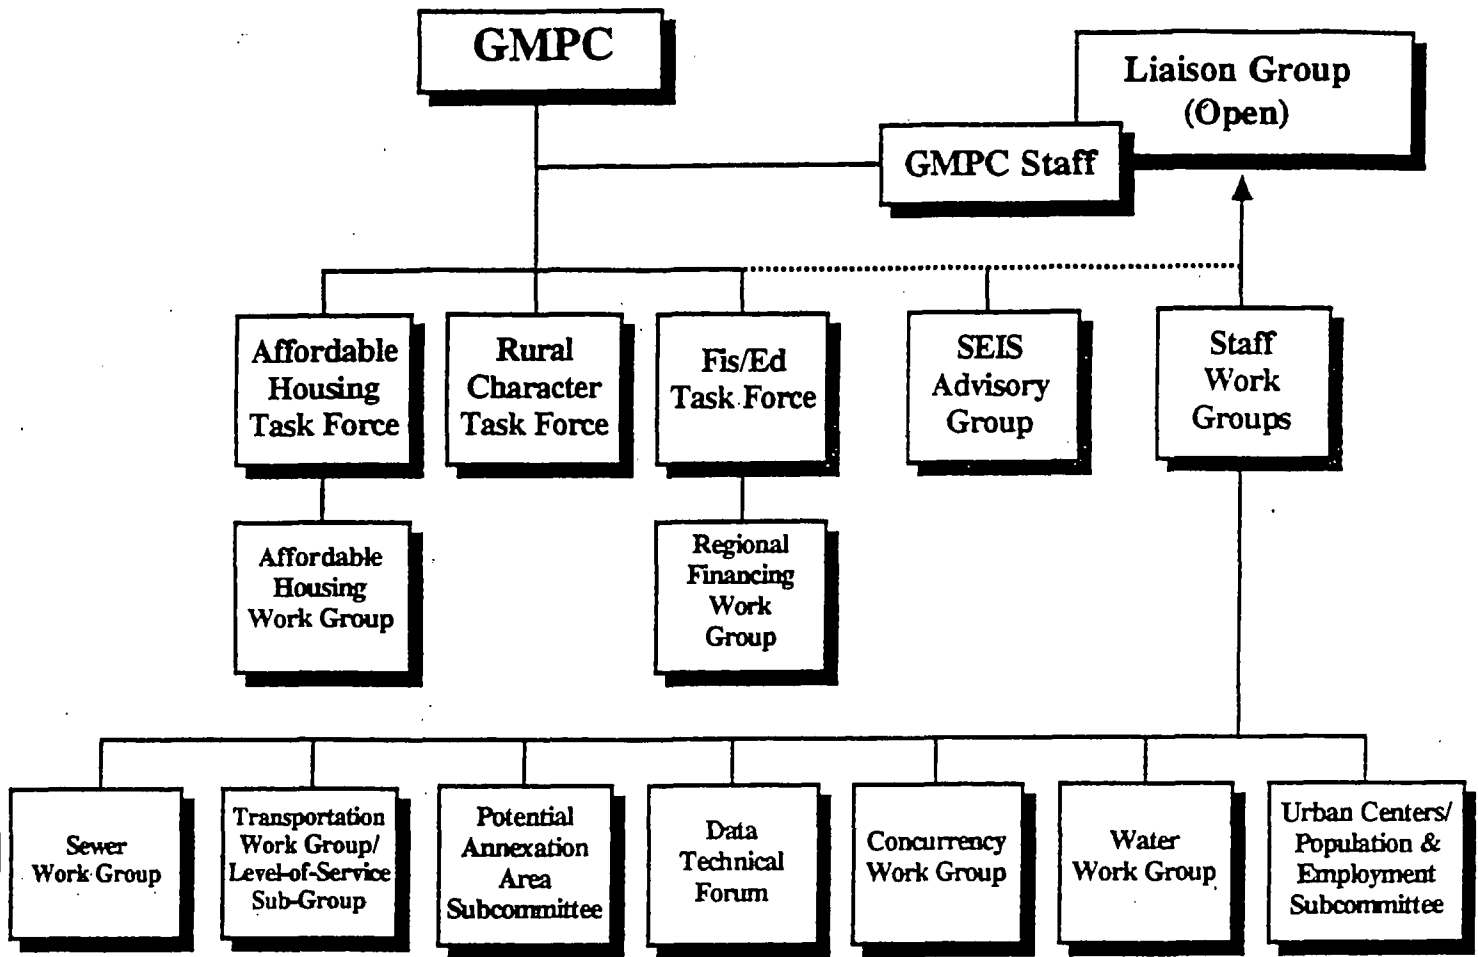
GMPC

Liaison Group (Open)

GMPC Staff

Affordable Housing Task Force

Rural Character Task Force

Fis/Ed Task Force

SEIS Advisory Group

Staff Work Groups

Affordable Housing Work Group

Regional Financing Work Group

Sewer Work Group

Transportation Work Group/ Level-of-Service Sub-Group

Potential Annexation Area Subcommittee

Data Technical Forum

Concurrency Work Group

Water Work Group

Urban Centers/ Population & Employment Subcommittee